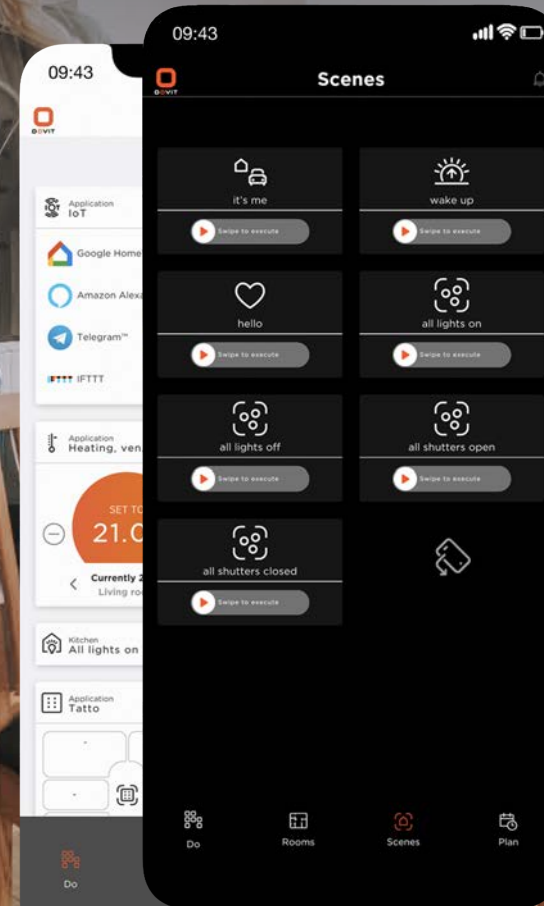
09:43

DOVIT

Application
IoT

Google Home

Amazon Alexa

Telegram™

IFTTT

Application
Heating, ven

SET TO
21.0

Currently 2
Living ro

Kitchen
All lights on

Application
Tatto

Do

09:43

DOVIT

Scenes

it's me
Swipe to execute

wake up
Swipe to execute

hello
Swipe to execute

all lights on
Swipe to execute

all lights off
Swipe to execute

all shutters open
Swipe to execute

all shutters closed
Swipe to execute

Do

Rooms

Scenes

Plan